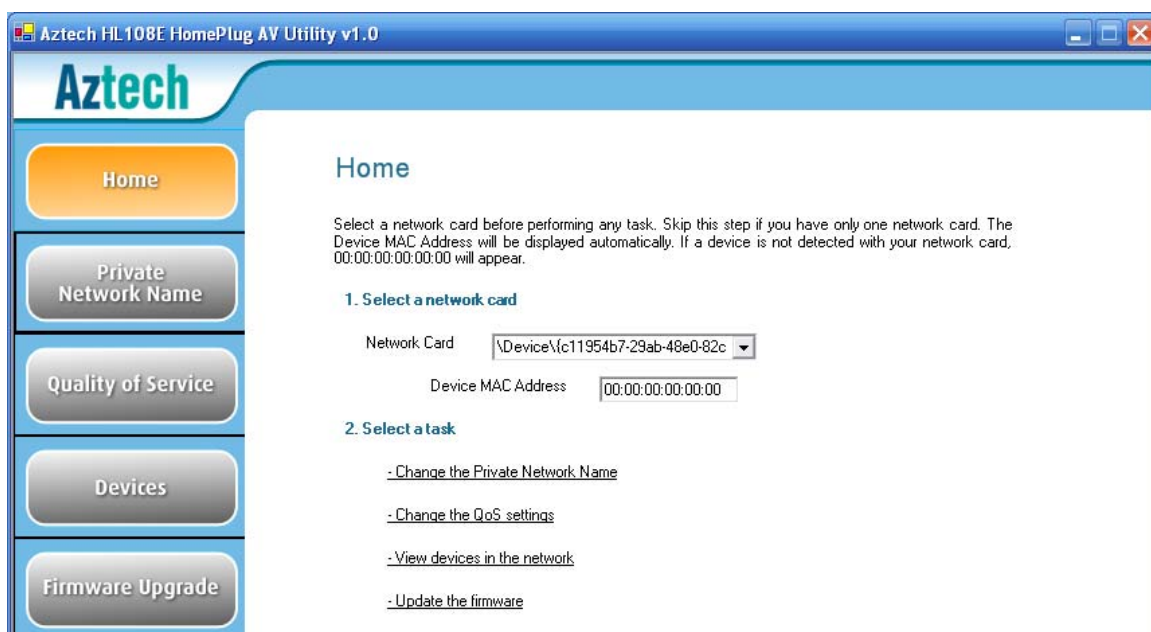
Aztech HL108E HomePlug AV Utility v1.0

Aztech

Home

Private Network Name

Quality of Service

Devices

Firmware Upgrade

Home

Select a network card before performing any task. Skip this step if you have only one network card. The Device MAC Address will be displayed automatically. If a device is not detected with your network card, 00:00:00:00:00:00 will appear.

1. Select a network card

Network Card \Device\{c11954b7-29ab-48e0-82c

Device MAC Address 00:00:00:00:00:00

2. Select a task

- Change the Private Network Name

- Change the QoS settings

- View devices in the network

- Update the firmware